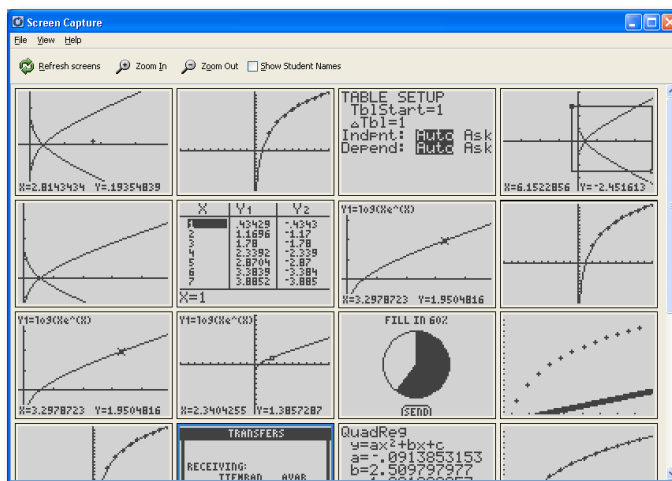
Screen Capture

File View Help

Refresh screens Zoom In Zoom Out Show Student Names

X=2.8143434 Y=.19354839

TABLE SETUP
TblStart=1
$\Delta$Tbl=1
Indpnt: Auto Ask
Depend: Auto Ask

X=6.1522856 Y=-2.451613

| X | Y1 | Y2 |
|---|---|---|
| 1 | .43429 | -.4343 |
| 2 | 1.1696 | -1.17 |
| 3 | 1.78 | -1.78 |
| 4 | 2.3392 | -2.339 |
| 5 | 2.8704 | -2.87 |
| 6 | 3.3839 | -3.384 |
| 7 | 3.8852 | -3.885 |

X=1

Y1=log(Xe^(X))

X=3.2978723 Y=1.9504816

Y1=log(Xe^(X))

X=3.2978723 Y=1.9504816

Y1=log(Xe^(X))

X=2.3404255 Y=1.3857287

FILL IN 60%

(SEND)

TRANSFERS

RECEIVING:
TIEMBAN AVAR

QuadReg
y=ax²+bx+c
a=-.0913853153
b=2.509797977
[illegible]